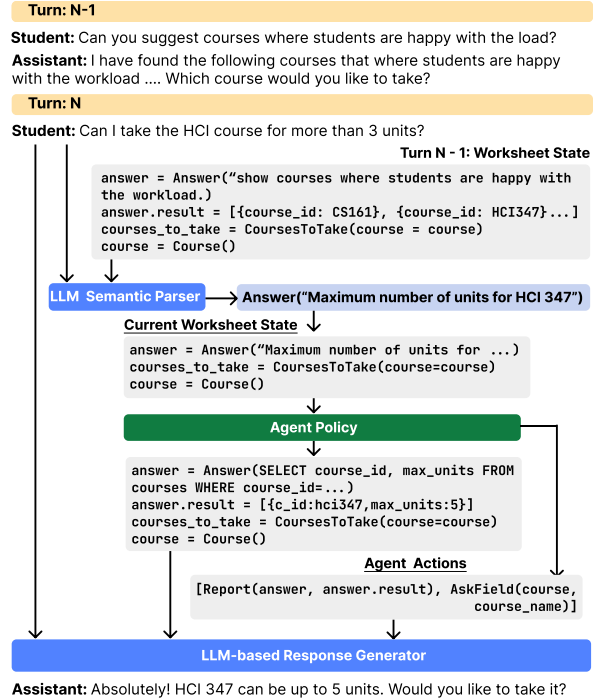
Turn: N-1

Student: Can you suggest courses where students are happy with the load?

Assistant: I have found the following courses that where students are happy with the workload .... Which course would you like to take?

Turn: N

Student: Can I take the HCI course for more than 3 units?

Turn N - 1: Worksheet State

answer = Answer("show courses where students are happy with the workload.)
answer.result = [{course_id: CS161}, {course_id: HCI347}...]
courses_to_take = CoursesToTake(course = course)
course = Course()

LLM Semantic Parser

Answer("Maximum number of units for HCI 347")

Current Worksheet State

answer = Answer("Maximum number of units for ...)
courses_to_take = CoursesToTake(course=course)
course = Course()

Agent Policy

answer = Answer(SELECT course_id, max_units FROM courses WHERE course_id=...)
answer.result = [{c_id:hci347,max_units:5}]
courses_to_take = CoursesToTake(course=course)
course = Course()

Agent Actions

[Report(answer, answer.result), AskField(course, course_name)]

LLM-based Response Generator

Assistant: Absolutely! HCI 347 can be up to 5 units. Would you like to take it?